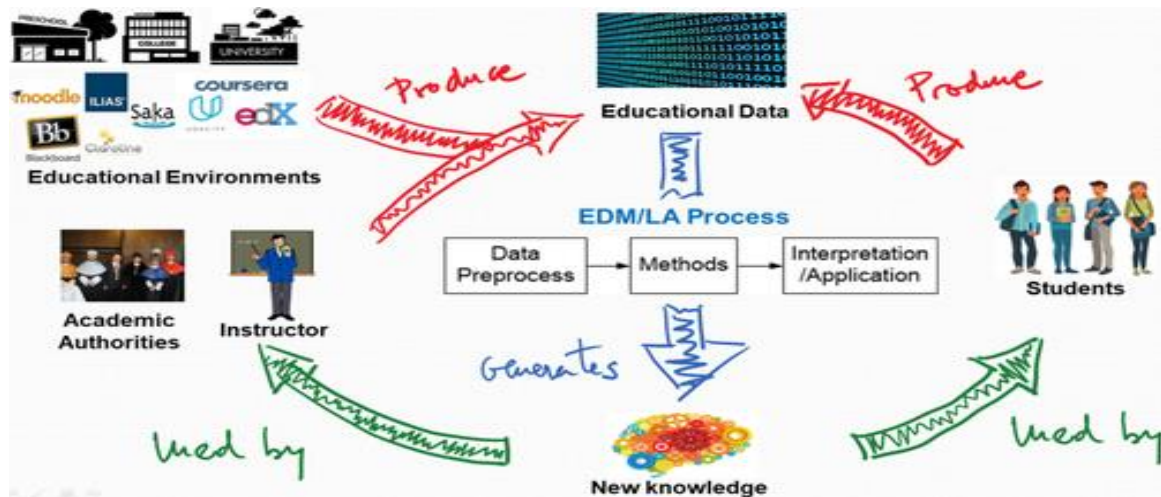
PRESCHOOL
COLLEGE
UNIVERSITY
moodle ILIAS Saka coursera edX
Bb Blackboard Claroline
Educational Environments

Produce

Educational Data

Produce

EDM/LA Process

Data Preprocess → Methods → Interpretation /Application

Academic Authorities

Instructor

Students

Generates

Used by

Used by

New knowledge